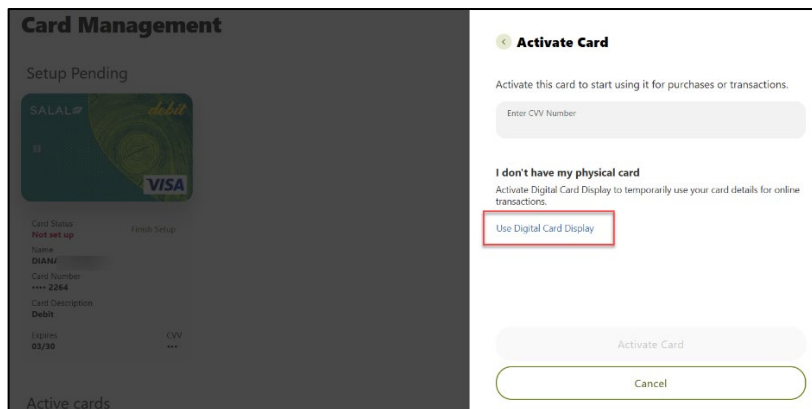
Card Management

Setup Pending

SALAL debit

VISA

Card Status
Not set up

Finish Setup

Name
DIANA

Card Number
•••• 2264

Card Description
Debit

Expires
03/30

CVV
•••

Active cards

Activate Card

Activate this card to start using it for purchases or transactions.

Enter CVV Number

I don't have my physical card

Activate Digital Card Display to temporarily use your card details for online transactions.

Use Digital Card Display

Activate Card

Cancel